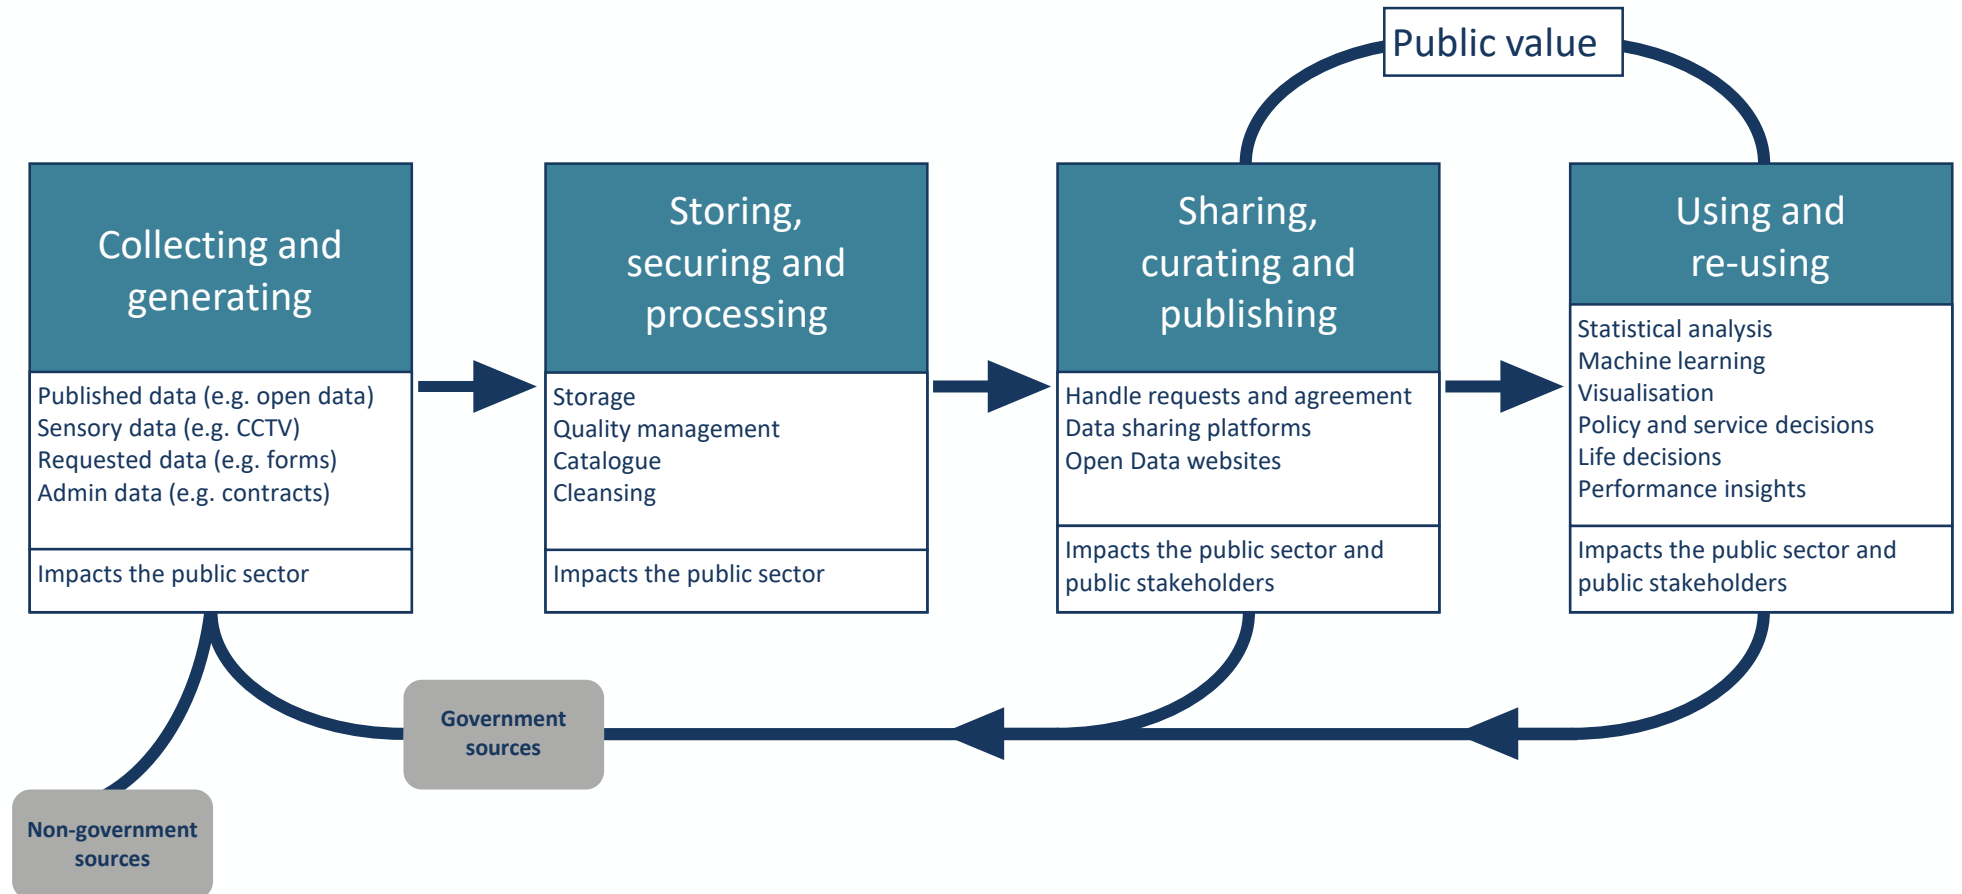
Public value

Collecting and generating

Published data (e.g. open data)
Sensory data (e.g. CCTV)
Requested data (e.g. forms)
Admin data (e.g. contracts)

Impacts the public sector

Storing, securing and processing

Storage
Quality management
Catalogue
Cleansing

Impacts the public sector

Sharing, curating and publishing

Handle requests and agreement
Data sharing platforms
Open Data websites

Impacts the public sector and public stakeholders

Using and re-using

Statistical analysis
Machine learning
Visualisation
Policy and service decisions
Life decisions
Performance insights

Impacts the public sector and public stakeholders

Government sources

Non-government sources